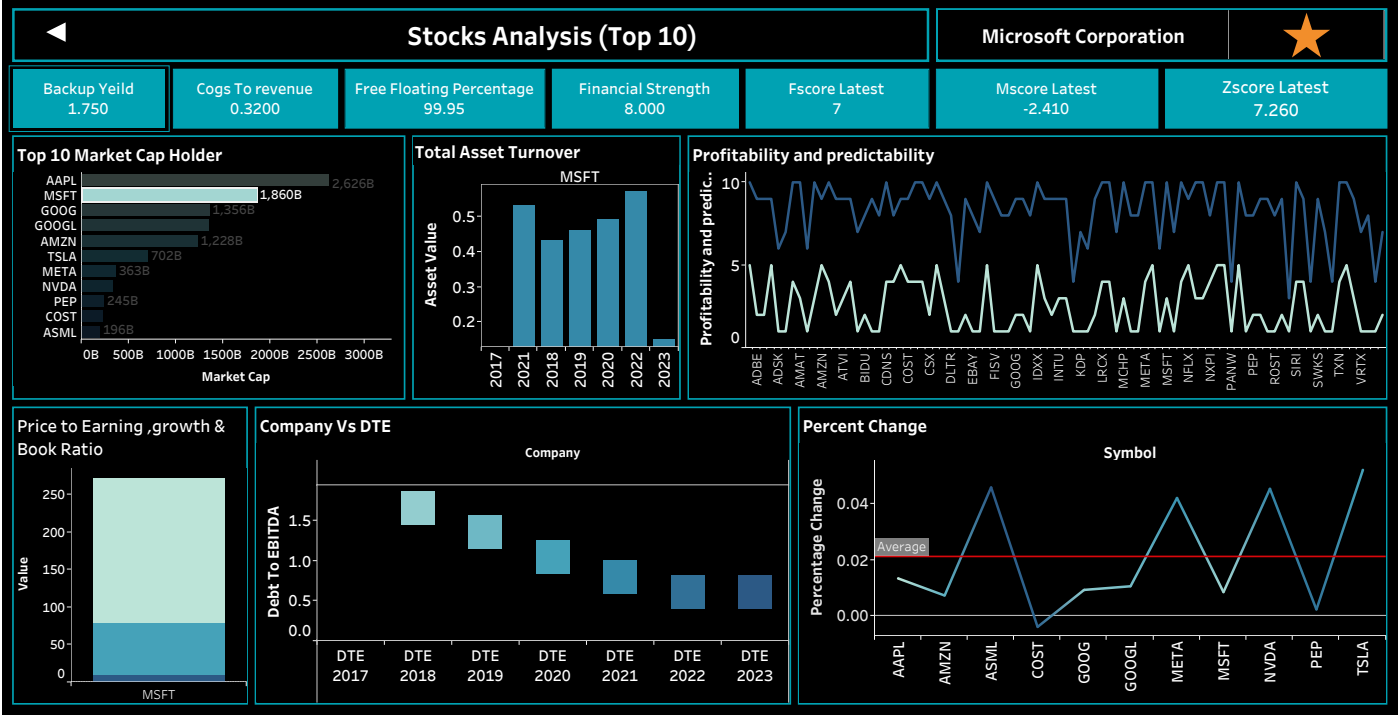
◀ Stocks Analysis (Top 10)

Microsoft Corporation

Backup Yeild
1.750

Cogs To revenue
0.3200

Free Floating Percentage
99.95

Financial Strength
8.000

Fscore Latest
7

Mscore Latest
-2.410

Zscore Latest
7.260

Top 10 Market Cap Holder

| | |
|---|---|
| AAPL | 2,626B |
| MSFT | 1,860B |
| GOOG | 1,356B |
| GOOGL | |
| AMZN | 1,228B |
| TSLA | 702B |
| META | 363B |
| NVDA | |
| PEP | 245B |
| COST | |
| ASML | 196B |

0B 500B 1000B 1500B 2000B 2500B 3000B
Market Cap

Total Asset Turnover
MSFT
Asset Value
0.5 0.4 0.3 0.2
2017 2021 2018 2019 2020 2022 2023

Profitability and predictability
Profitability and predic..
10 5 0
ADBE ADSK AMAT AMZN ATVI BIDU CDNS COST CSX DLTR EBAY FISV GOOG IDXX INTU KDP LRCX MCHP META MSFT NFLX NXPI PANW PEP ROST SIRI SWKS TXN VRTX

Price to Earning ,growth & Book Ratio
Value
250 200 150 100 50 0
MSFT

Company Vs DTE
Company
Debt To EBITDA
1.5 1.0 0.5 0.0
DTE 2017 DTE 2018 DTE 2019 DTE 2020 DTE 2021 DTE 2022 DTE 2023

Percent Change
Symbol
Percentage Change
0.04 0.02 0.00
Average
AAPL AMZN ASML COST GOOG GOOGL META MSFT NVDA PEP TSLA